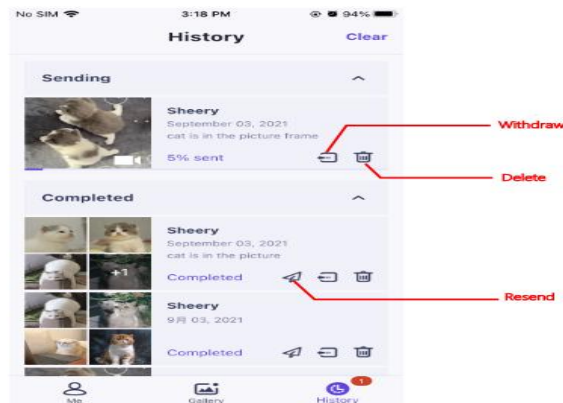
No SIM 3:18 PM 94%

History Clear

Sending

Sheery
September 03, 2021
cat is in the picture frame
5% sent

Withdraw

Delete

Completed

+1

Sheery
September 03, 2021
cat is in the picture
Completed

Resend

Sheery
9月 03, 2021
Completed

Me Gallery 1 History